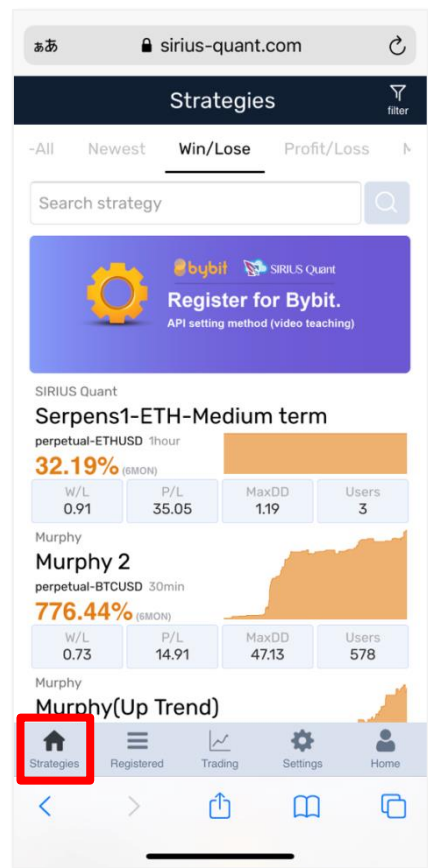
ぁあ sirius-quant.com

Strategies

filter

-All Newest Win/Lose Profit/Loss M

Search strategy

bybit SIRIUS Quant
Register for Bybit.
API setting method (video teaching)

SIRIUS Quant
Serpens1-ETH-Medium term
perpetual-ETHUSD 1hour
32.19% (6MON)

| W/L | P/L | MaxDD | Users |
|---|---|---|---|
| 0.91 | 35.05 | 1.19 | 3 |

Murphy
Murphy 2
perpetual-BTCUSD 30min
776.44% (6MON)

| W/L | P/L | MaxDD | Users |
|---|---|---|---|
| 0.73 | 14.91 | 47.13 | 578 |

Murphy
Murphy(Up Trend)

Strategies Registered Trading Settings Home